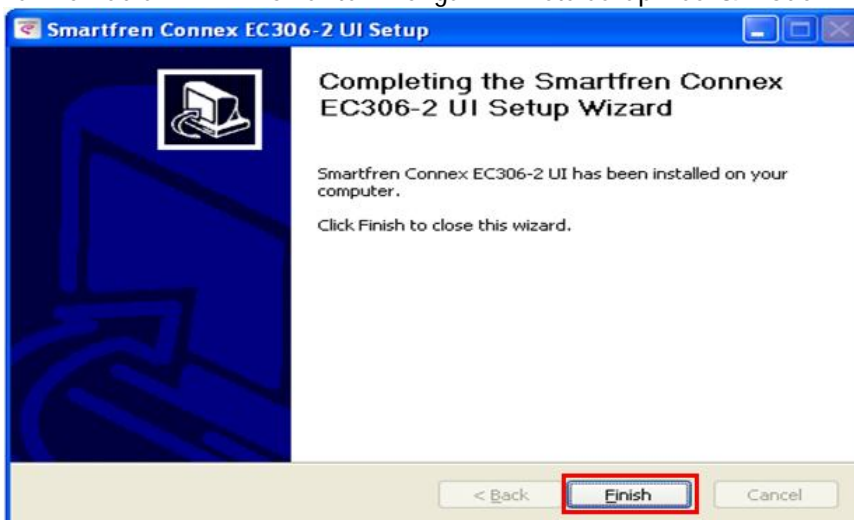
Smartfren Connex EC306-2 UI Setup

Completing the Smartfren Connex EC306-2 UI Setup Wizard

Smartfren Connex EC306-2 UI has been installed on your computer.

Click Finish to close this wizard.

< Back
Finish
Cancel